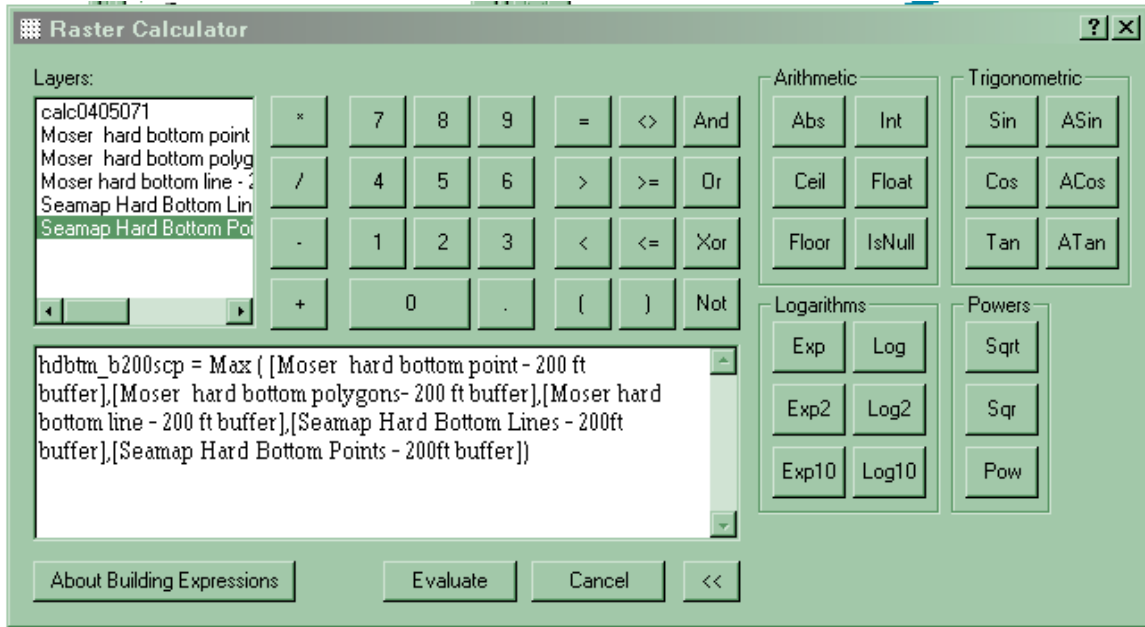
Raster Calculator

? X

Layers:

calc0405071
Moser hard bottom point
Moser hard bottom polyg
Moser hard bottom line - 2
Seamap Hard Bottom Lin
Seamap Hard Bottom Poi

*
7
8
9
=
<>
And
/
4
5
6
>
>=
Or
-
1
2
3
<
<=
Xor
+
0
.
(
)
Not

Arithmetic
Abs
Int
Ceil
Float
Floor
IsNull

Trigonometric
Sin
ASin
Cos
ACos
Tan
ATan

Logarithms
Exp
Log
Exp2
Log2
Exp10
Log10

Powers
Sqrt
Sqr
Pow

hdbtm_b200scp = Max ( [Moser hard bottom point - 200 ft buffer],[Moser hard bottom polygons- 200 ft buffer],[Moser hard bottom line - 200 ft buffer],[Seamap Hard Bottom Lines - 200ft buffer],[Seamap Hard Bottom Points - 200ft buffer])

About Building Expressions
Evaluate
Cancel
<<